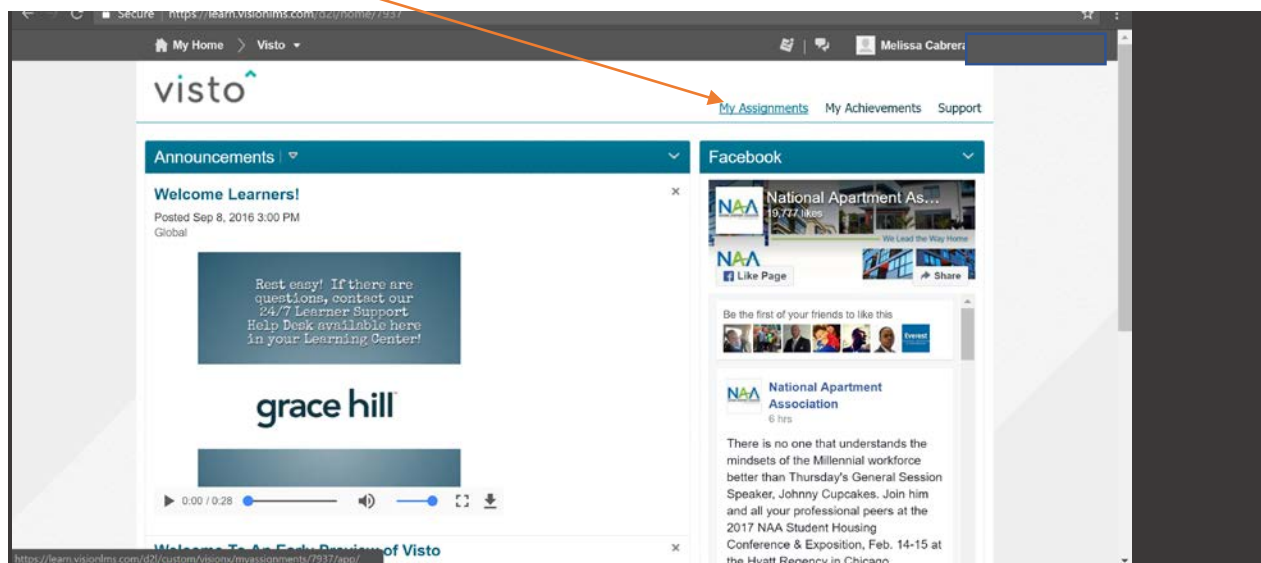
Secure | https://learn.visionlms.com/d2l/home/7937

My Home > Visto

Melissa Cabrera

visto

My Assignments My Achievements Support

Announcements

Welcome Learners!

Posted Sep 8, 2016 3:00 PM
Global

Rest easy! If there are questions, contact our 24/7 Learner Support Help Desk available here in your Learning Center!

grace hill

0:00 / 0:28

Welcome To An Early Preview of Visto

https://learn.visionlms.com/d2l/custom/visionx/myassignments/7937/app/

Facebook

National Apartment As...
19,777 likes

NAA

We Lead the Way Home

Like Page

Share

Be the first of your friends to like this

Everest

NAA National Apartment Association
6 hrs

There is no one that understands the mindsets of the Millennial workforce better than Thursday's General Session Speaker, Johnny Cupcakes. Join him and all your professional peers at the 2017 NAA Student Housing Conference & Exposition, Feb. 14-15 at the Hyatt Regency in Chicago.